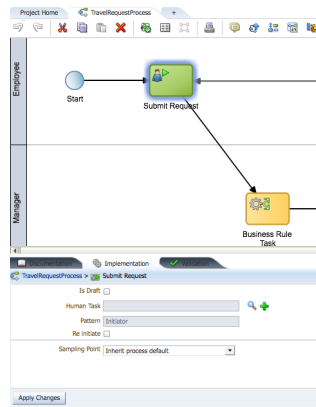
Project Home
TravelRequestProcess
+

Employee
Start
Submit Request

Manager
Business Rule Task

Implementation

TravelRequestProcess > Submit Request

Is Draft
Human Task
Pattern Initiator
Re Initiate

Sampling Point Inherit process default

Apply Changes